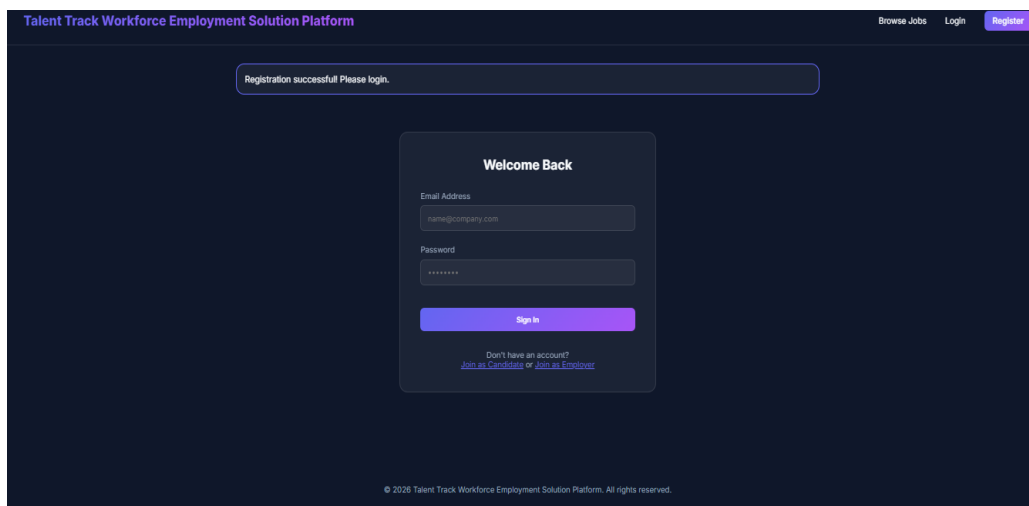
Talent Track Workforce Employment Solution Platform

Browse Jobs Login Register

Registration successful! Please login.

Welcome Back

Email Address

name@company.com

Password

••••••••

Sign In

Don't have an account?
Join as Candidate or Join as Employer

© 2026 Talent Track Workforce Employment Solution Platform. All rights reserved.